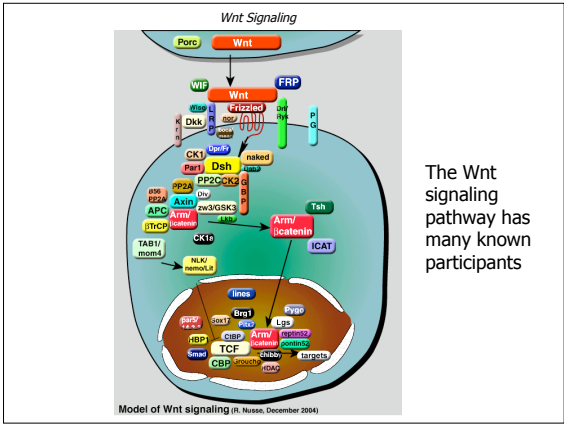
Wnt Signaling

Porc
Wnt
WIF
Wnt
FRP
Wisp
Frizzled
Dkk
nor
Drl/Ryk
Krm
L R P
P G
Dpr/Fr
CK1
Par1
Dsh
naked
PP2C
CK2
PP2A
Axin
Div
zw3/GSK3
G B P
APC
Arm/ βcatenin
Lkb
βTrCP
Tsh
Arm/ βcatenin
TAB1/ mom4
CK1ε
ICAT
NLK/ nemo/Lit
lines
Pygo
Brg1
Lgs
Sox17
Arm/ βcatenin
reptin52
pontin52
HBP1
CtBP
TCF
Smad
chibby
targets
CBP
groucho
HDAC
Model of Wnt signaling (R. Nusse, December 2004)

The Wnt signaling pathway has many known participants